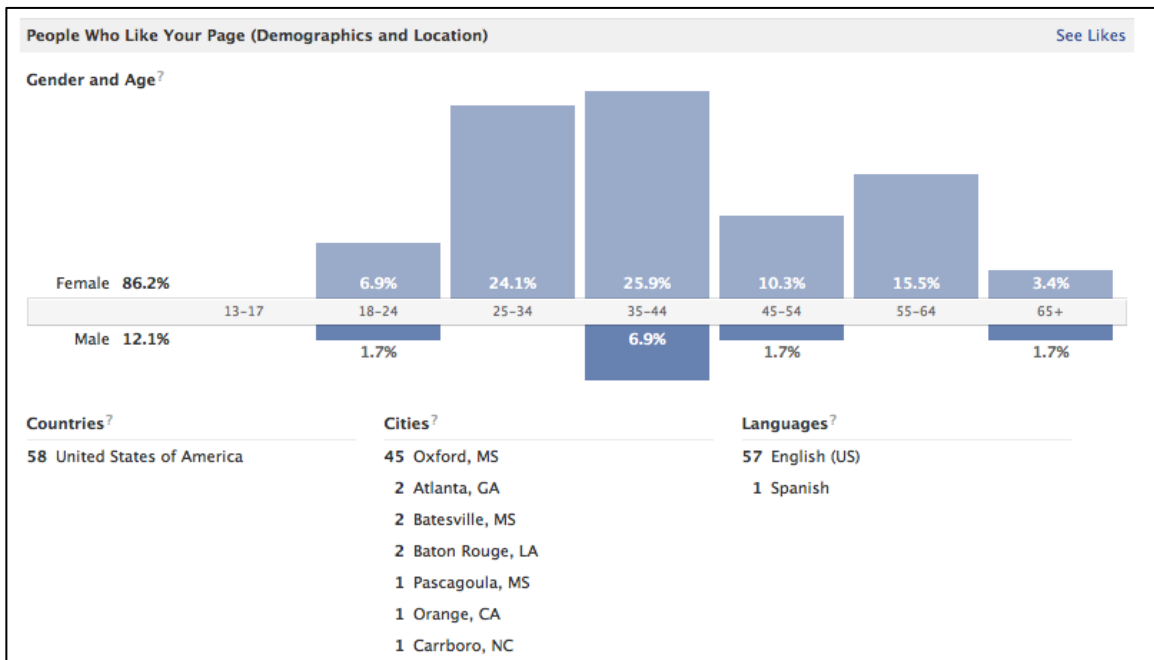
People Who Like Your Page (Demographics and Location)

See Likes

Gender and Age?

Female 86.2%

6.9%
24.1%
25.9%
10.3%
15.5%
3.4%

13-17
18-24
25-34
35-44
45-54
55-64
65+

Male 12.1%

1.7%
6.9%
1.7%
1.7%

Countries?

58 United States of America

Cities?

45 Oxford, MS
2 Atlanta, GA
2 Batesville, MS
2 Baton Rouge, LA
1 Pascagoula, MS
1 Orange, CA
1 Carrboro, NC

Languages?

57 English (US)
1 Spanish